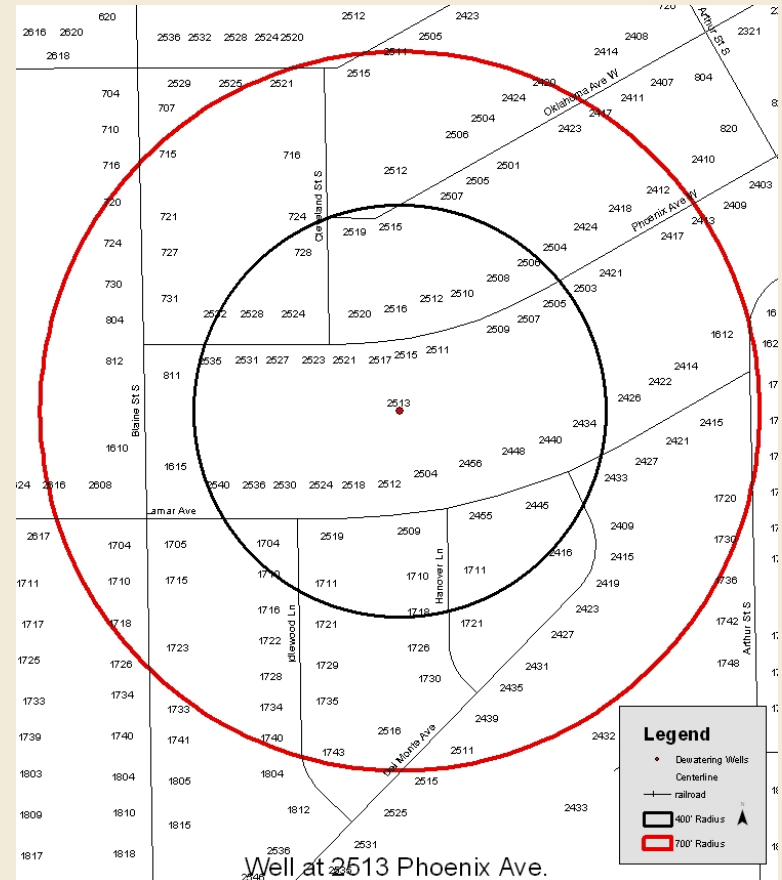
620
2616 2620
2618
2536 2532 2528 2524 2520
2512
2423
2505
2511
2515
726
Arthur St S
2321
2408
2414
804
2529 2525 2521
704
707
710
715
716
720
724
730
804
812
1610
2524 2616 2608
2617
1711
1717
1725
1733
1739
1803
1809
1817
2430
2424
Oklahoma Ave W
2411
2407
2504
2417
2423
2506
820
2410
2501
2512
2505
2507
2412
2403
Phoenix Ave W
2418
2409
2413
2417
2424
721
724
Cleveland St S
728
2519
2515
727
2504
2506
2421
2508
2503
2510
2512
2505
2516
2520
731
2532 2528 2524
2509
2507
1612
2511
2535 2531 2527 2523 2521 2517 2515
2414
811
2422
2426
Blaine St S
2513
2415
2434
2440
2421
2448
2456
2427
1615
2504
2433
2540 2536 2530 2524 2518 2512
1720
2445
Lamar Ave
2455
2509
2409
1704
1705
1704
2519
1730
2416
Hanover Ln
2415
1710
1715
1710
1711
1710
1711
1736
2419
1716
1718
2423
1718
1721
1721
1742
1723
Idlewood Ln
1722
2427
1726
Arthur St S
1726
1729
2431
1748
1728
1730
1734
1735
2435
1733
1734
2439
1740
1741
1740
2516
2432
1743
Del Monte Ave
2511
1804
1805
1804
2515
1812
2525
2433
1810
1815
2531
1818
2536
Well at 2513 Phoenix Ave.
Legend
Dewatering Wells
Centerline
railroad
400' Radius
700' Radius
N